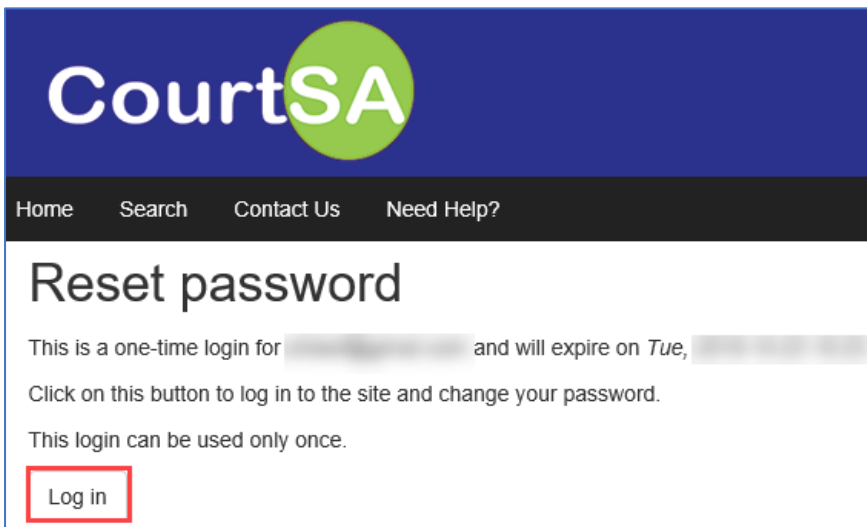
CourtSA

Home Search Contact Us Need Help?

Reset password

This is a one-time login for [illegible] and will expire on *Tue,* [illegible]

Click on this button to log in to the site and change your password.

This login can be used only once.

Log in